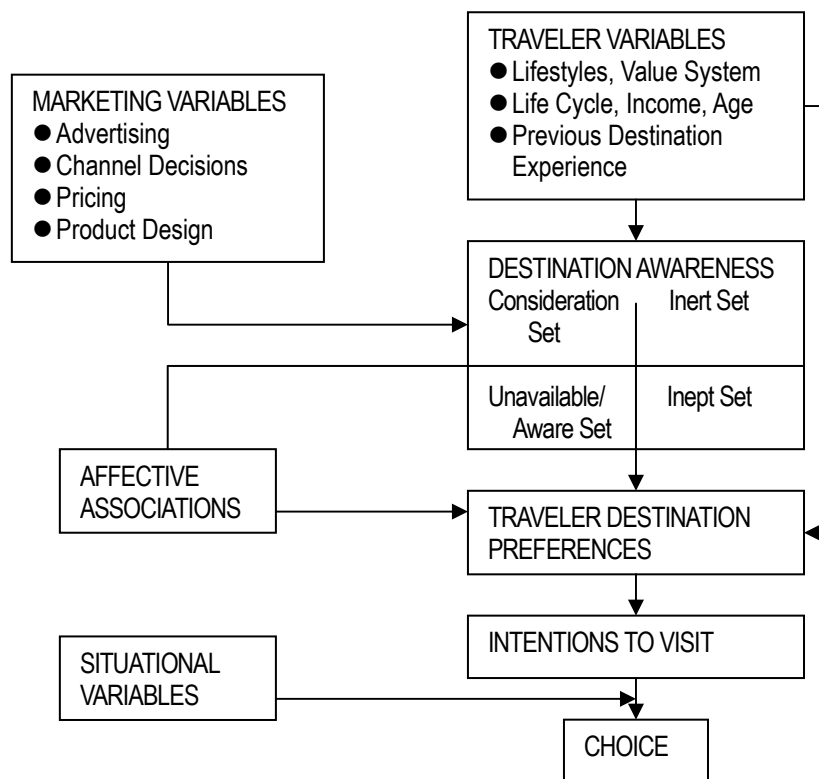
TRAVELER VARIABLES
● Lifestyles, Value System
● Life Cycle, Income, Age
● Previous Destination Experience

MARKETING VARIABLES
● Advertising
● Channel Decisions
● Pricing
● Product Design

DESTINATION AWARENESS
Consideration Set
Inert Set
Unavailable/ Aware Set
Inept Set

AFFECTIVE ASSOCIATIONS

TRAVELER DESTINATION PREFERENCES

INTENTIONS TO VISIT

SITUATIONAL VARIABLES

CHOICE